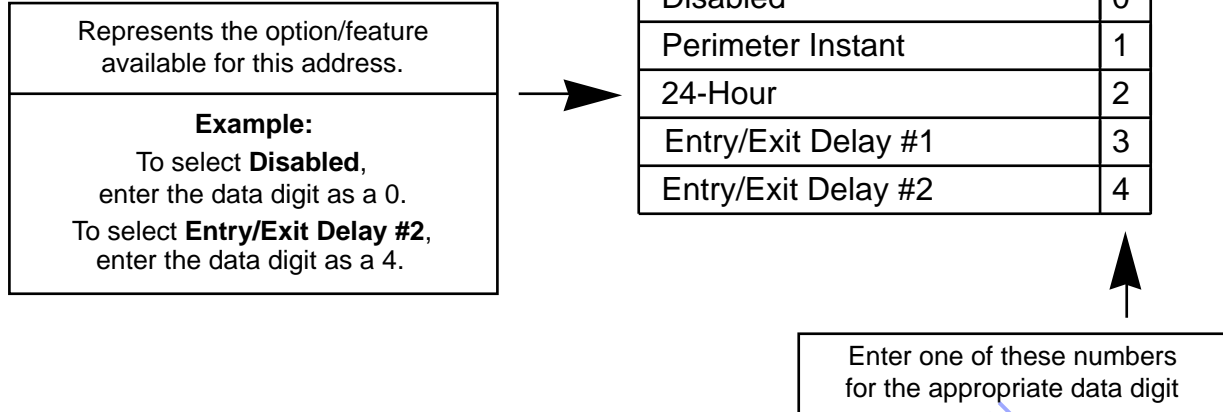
Represents the option/feature available for this address.

**Example:**
To select **Disabled**, enter the data digit as a 0.
To select **Entry/Exit Delay #2**, enter the data digit as a 4.

| Disabled | 0 |
|---|---|
| Perimeter Instant | 1 |
| 24-Hour | 2 |
| Entry/Exit Delay #1 | 3 |
| Entry/Exit Delay #2 | 4 |

Enter one of these numbers for the appropriate data digit